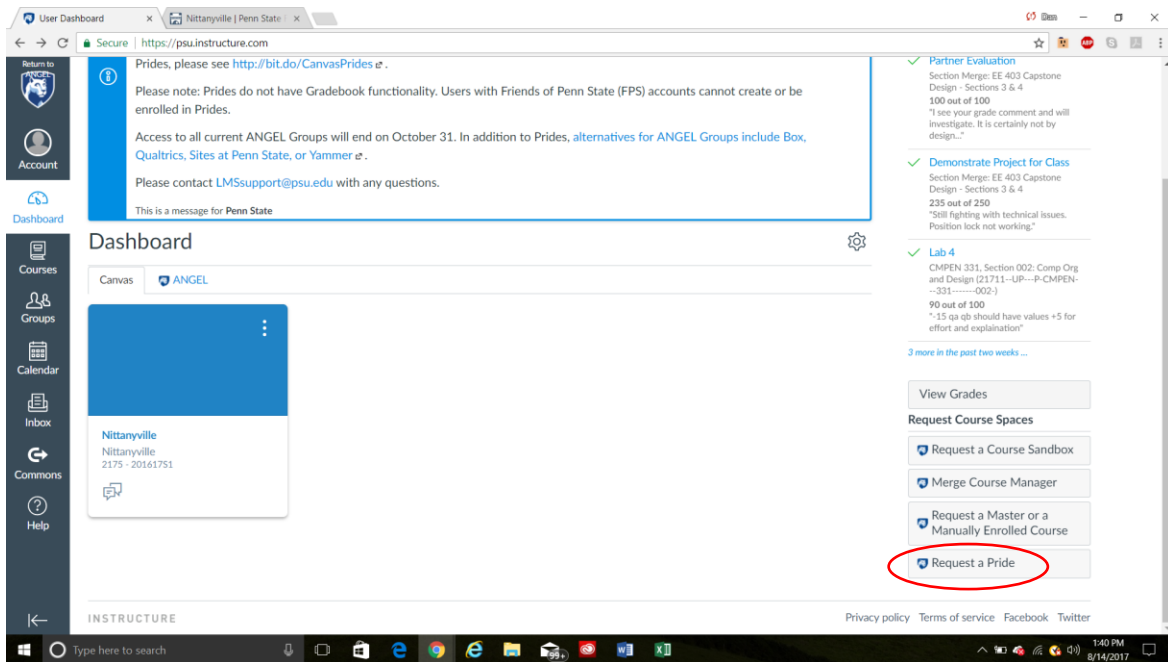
User Dashboard × Nittanyville | Penn State ×

Secure | https://psu.instructure.com

Return to ANGEL

Account

Dashboard

Courses

Groups

Calendar

Inbox

Commons

Help

Prides, please see http://bit.do/CanvasPrides .

Please note: Prides do not have Gradebook functionality. Users with Friends of Penn State (FPS) accounts cannot create or be enrolled in Prides.

Access to all current ANGEL Groups will end on October 31. In addition to Prides, alternatives for ANGEL Groups include Box, Qualtrics, Sites at Penn State, or Yammer .

Please contact LMSsupport@psu.edu with any questions.

This is a message for Penn State

Dashboard

Canvas ANGEL

Nittanyville
Nittanyville
2175 - 20161751

Partner Evaluation
Section Merge: EE 403 Capstone Design - Sections 3 & 4
100 out of 100
"I see your grade comment and will investigate. It is certainly not by design..."

Demonstrate Project for Class
Section Merge: EE 403 Capstone Design - Sections 3 & 4
235 out of 250
"Still fighting with technical issues. Position lock not working."

Lab 4
CMPEN 331, Section 002: Comp Org and Design (21711--UP---P-CMPEN---331-------002-)
90 out of 100
"-15 qa qb should have values +5 for effort and explaination"

3 more in the past two weeks ...

View Grades

Request Course Spaces

Request a Course Sandbox

Merge Course Manager

Request a Master or a Manually Enrolled Course

Request a Pride

INSTRUCTURE

Privacy policy Terms of service Facebook Twitter

Type here to search

1:40 PM
8/14/2017